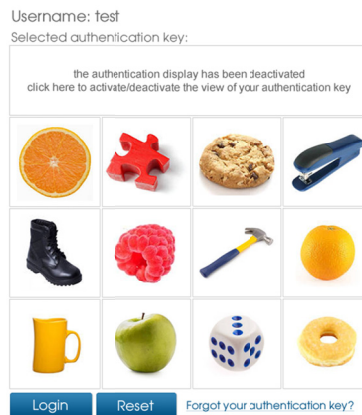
Username: test

Selected authentication key:

the authentication display has been deactivated
click here to activate/deactivate the view of your authentication key

Login

Reset

Forgot your authentication key?